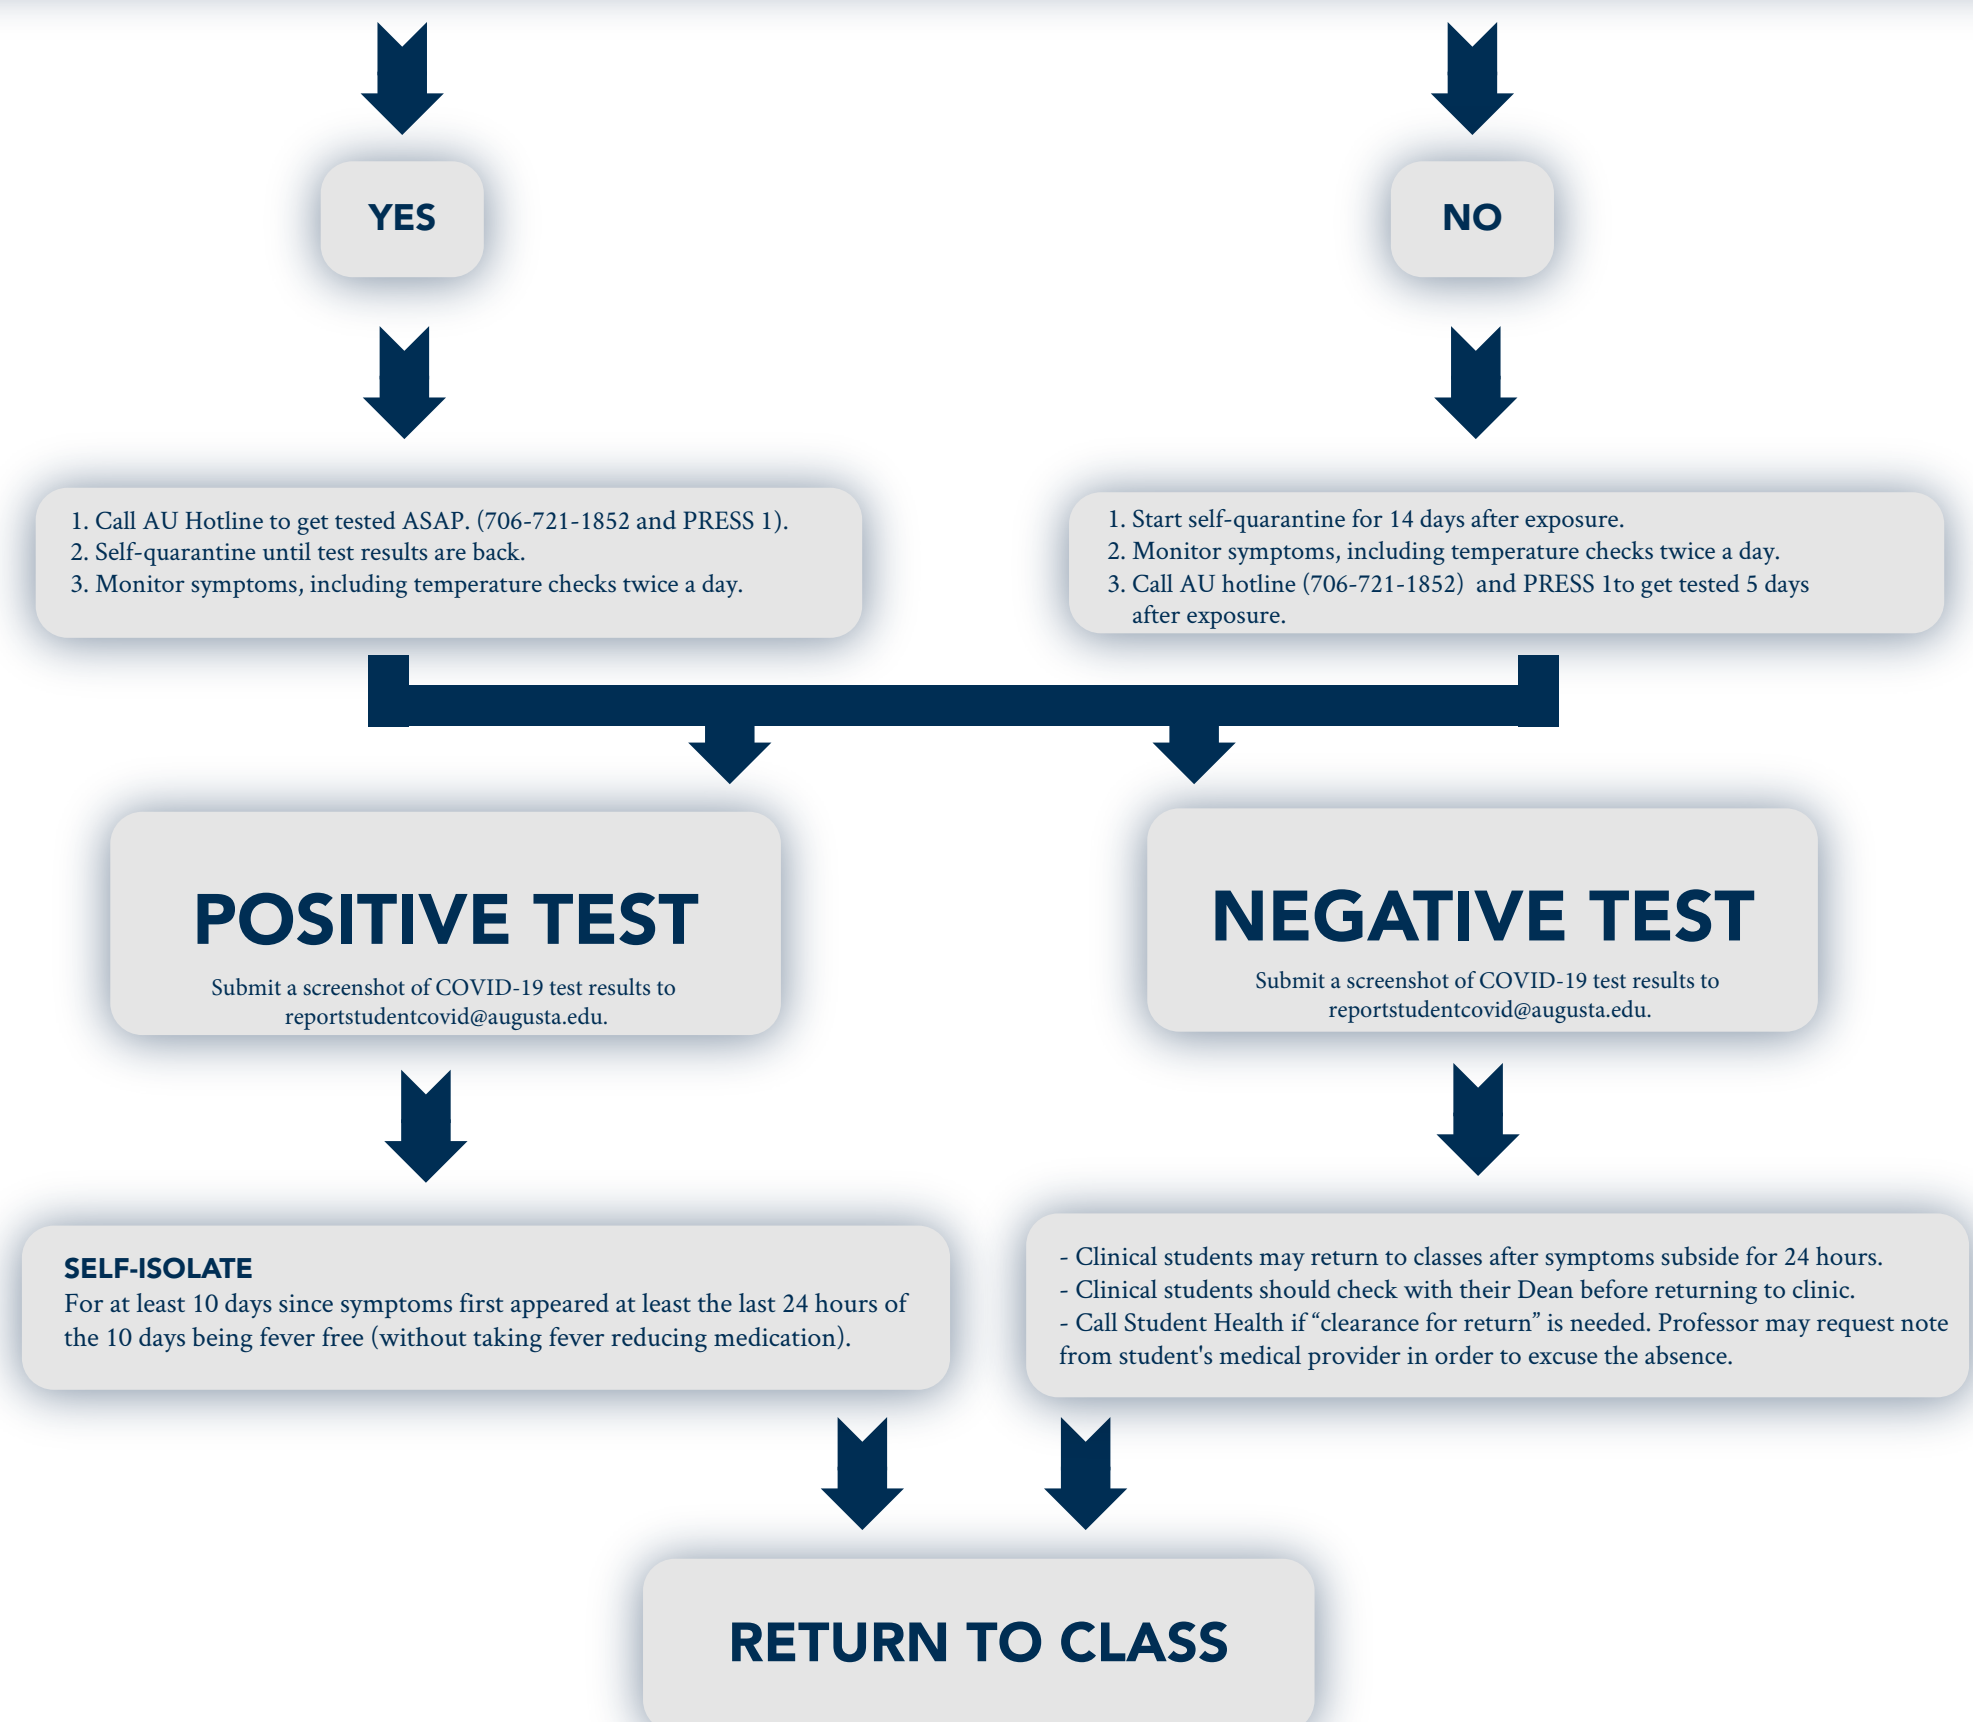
YES

NO

1. Call AU Hotline to get tested ASAP. (706-721-1852 and PRESS 1).
2. Self-quarantine until test results are back.
3. Monitor symptoms, including temperature checks twice a day.

1. Start self-quarantine for 14 days after exposure.
2. Monitor symptoms, including temperature checks twice a day.
3. Call AU hotline (706-721-1852) and PRESS 1to get tested 5 days after exposure.

POSITIVE TEST

Submit a screenshot of COVID-19 test results to reportstudentcovid@augusta.edu.

NEGATIVE TEST

Submit a screenshot of COVID-19 test results to reportstudentcovid@augusta.edu.

SELF-ISOLATE
For at least 10 days since symptoms first appeared at least the last 24 hours of the 10 days being fever free (without taking fever reducing medication).

- Clinical students may return to classes after symptoms subside for 24 hours.
- Clinical students should check with their Dean before returning to clinic.
- Call Student Health if "clearance for return" is needed. Professor may request note from student's medical provider in order to excuse the absence.

RETURN TO CLASS